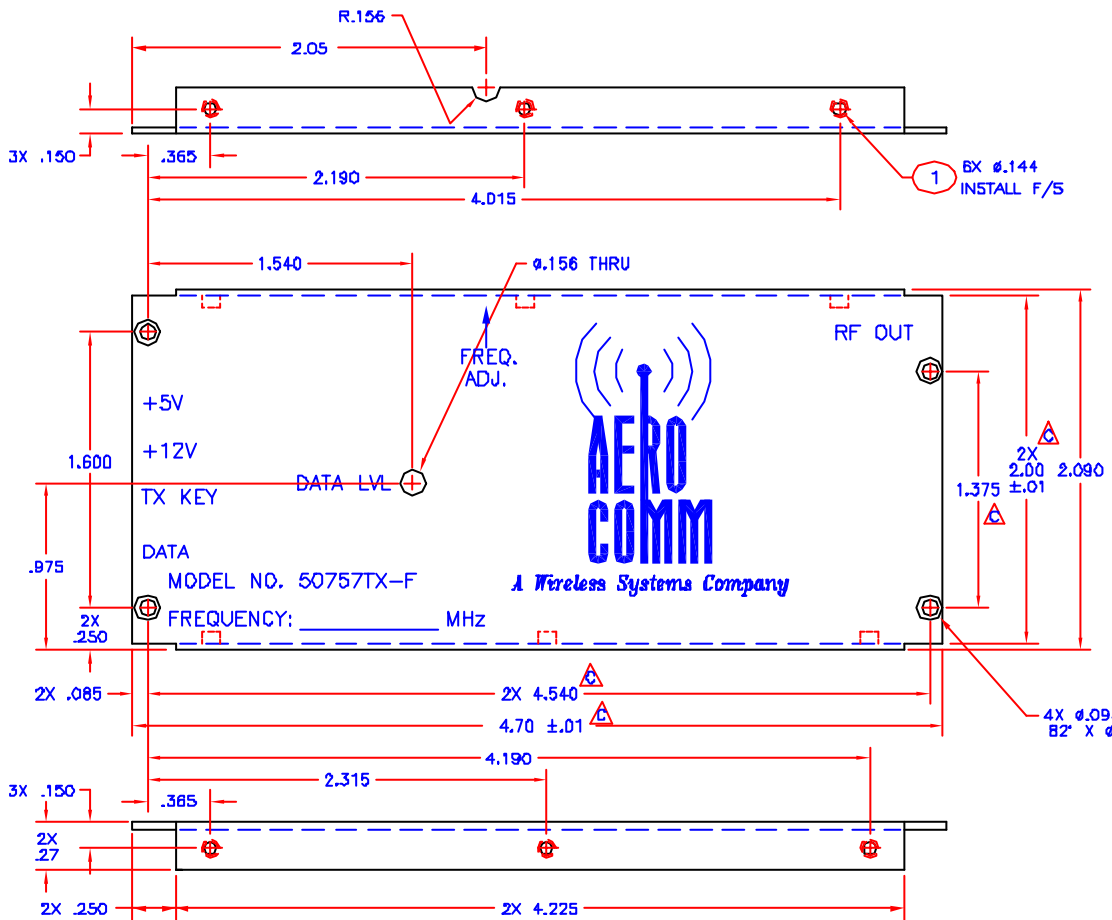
R.156

2.05

3X .150

.365

2.190

4.015

1

6X ⌀.144
INSTALL F/S

1.540

⌀.156 THRU

FREQ.
ADJ.

RF OUT

+5V

+12V

1.600

DATA LVL

TX KEY

AERO
COMM

1.375 C

2X
2.00 C
±.01

2.090

.975

DATA

MODEL NO. 50757TX-F

A Wireless Systems Company

2X
.250

FREQUENCY: ____________ MHz

2X .085

2X 4.540 C

4.70 ±.01 C

4X ⌀.09
82° X ⌀

4.190

2.315

3X .150

.365

2X
.27

2X .250

2X 4.225